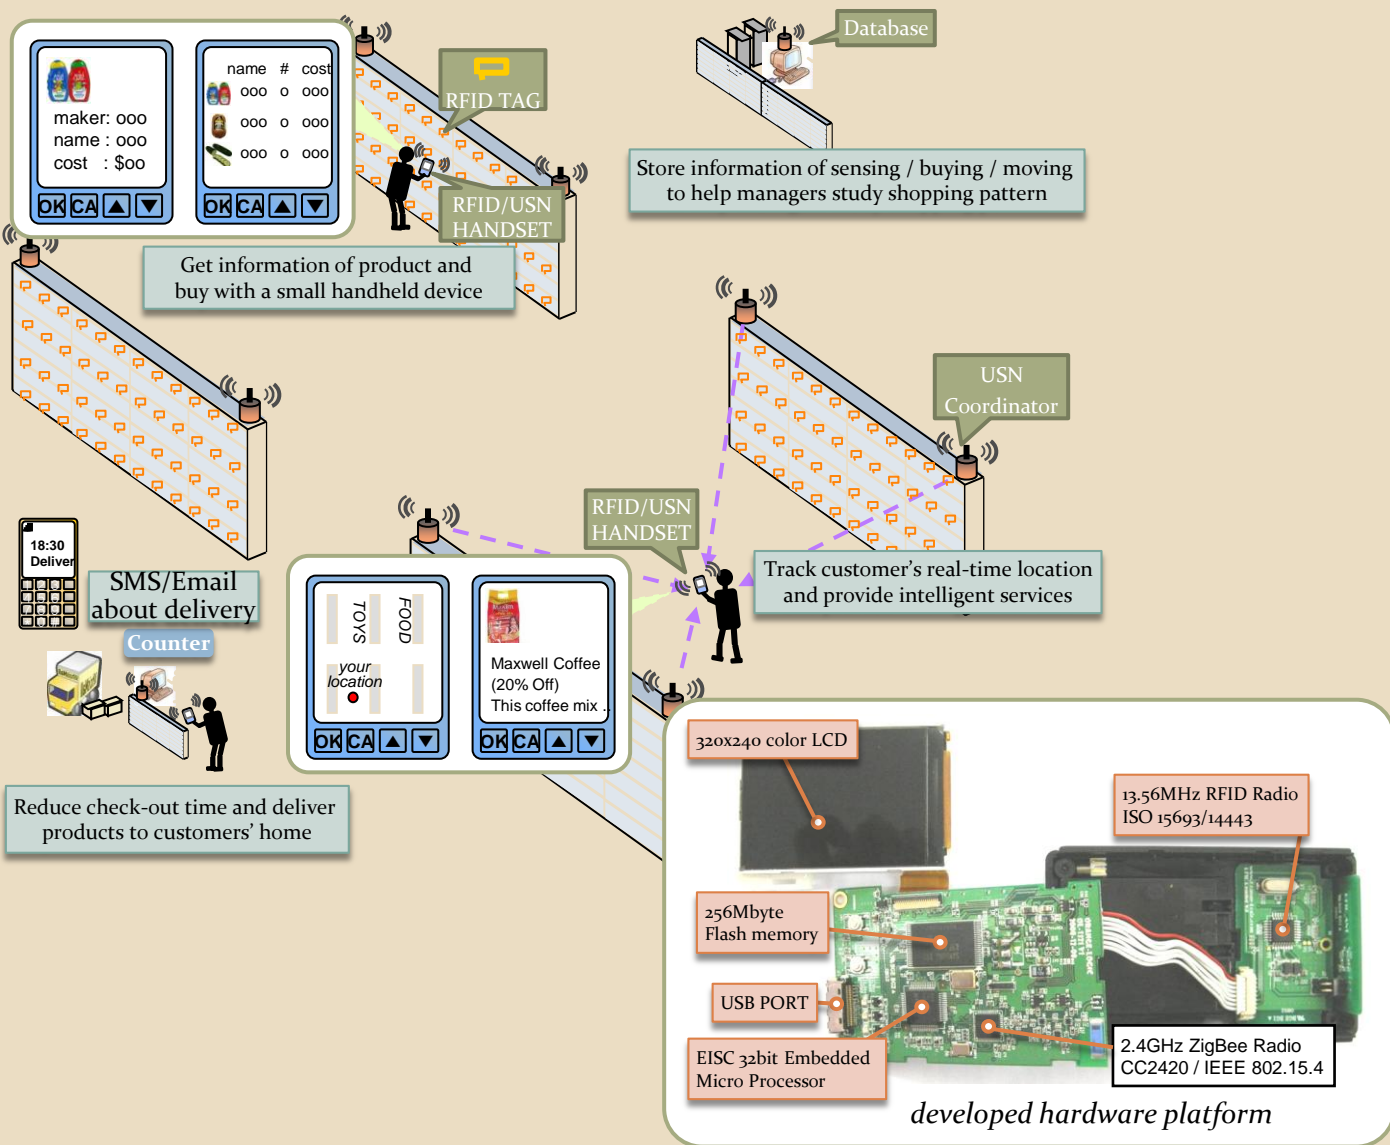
maker: ooo
name : ooo
cost : $oo

OK CA

name # cost
ooo o ooo
ooo o ooo
ooo o ooo

OK CA

RFID TAG

RFID/USN HANDSET

Get information of product and buy with a small handheld device

Database

Store information of sensing / buying / moving to help managers study shopping pattern

USN Coordinator

18:30
Deliver

SMS/Email about delivery

Counter

RFID/USN HANDSET

Track customer's real-time location and provide intelligent services

TOYS
FOOD
your location

OK CA

Maxwell Coffee
(20% Off)
This coffee mix ..

OK CA

Reduce check-out time and deliver products to customers' home

320x240 color LCD

13.56MHz RFID Radio
ISO 15693/14443

256Mbyte
Flash memory

USB PORT

EISC 32bit Embedded
Micro Processor

2.4GHz ZigBee Radio
CC2420 / IEEE 802.15.4

developed hardware platform